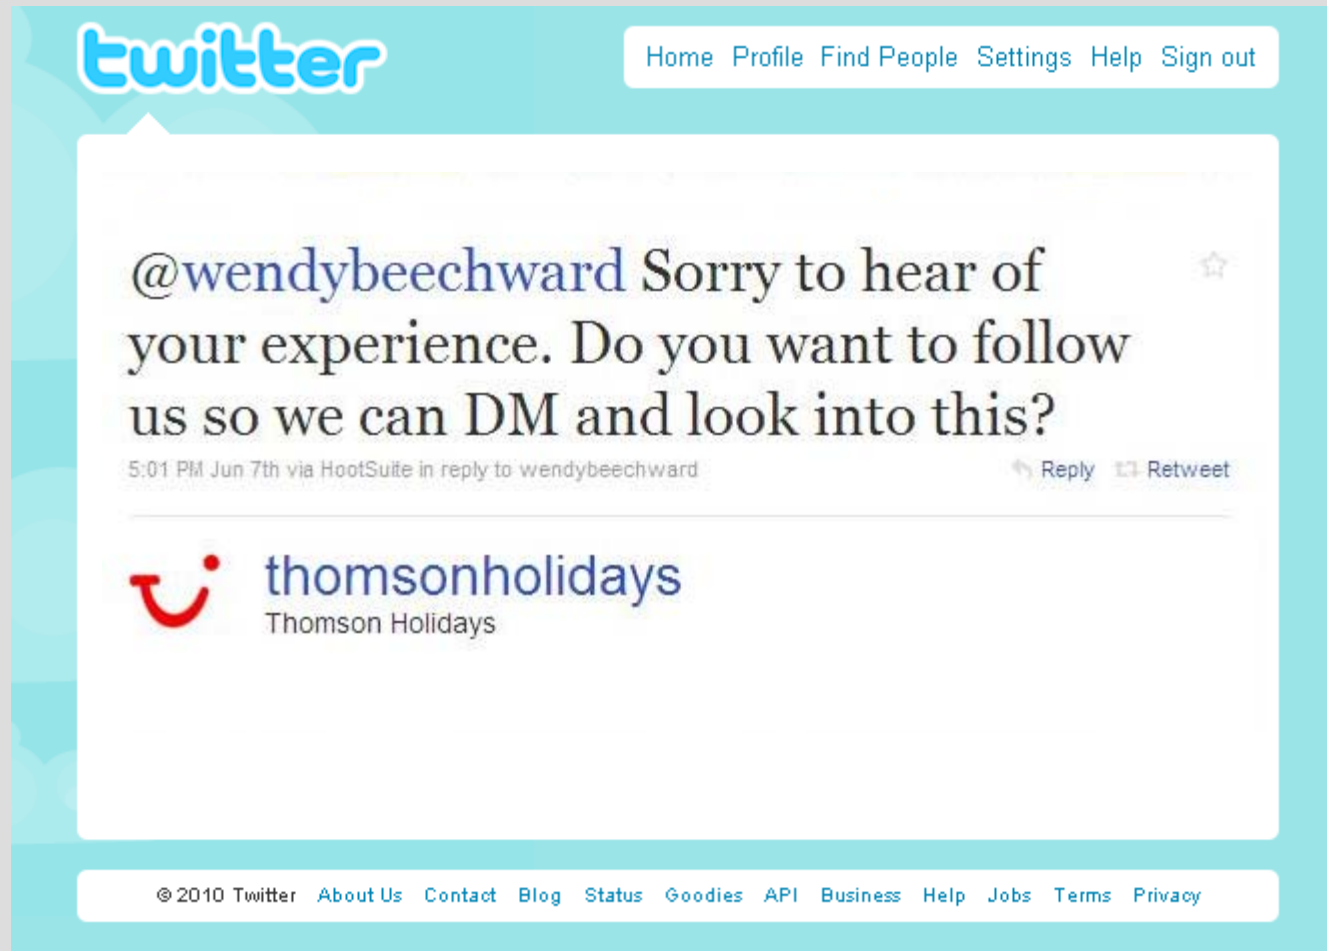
twitter

Home Profile Find People Settings Help Sign out

@wendybeechward Sorry to hear of your experience. Do you want to follow us so we can DM and look into this?

5:01 PM Jun 7th via HootSuite in reply to wendybeechward

Reply Retweet

thomsonholidays
Thomson Holidays

© 2010 Twitter About Us Contact Blog Status Goodies API Business Help Jobs Terms Privacy